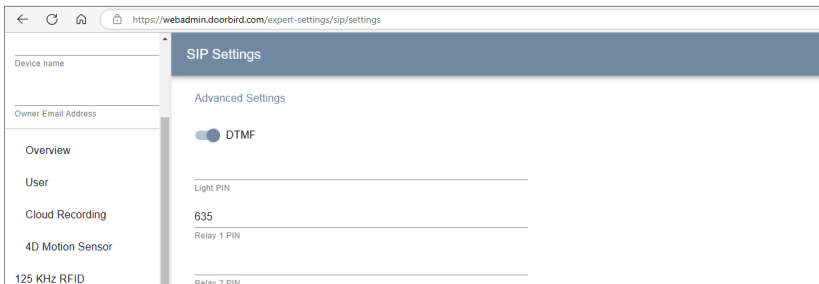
https://webadmin.doorbird.com/expert-settings/sip/settings

Device name

Owner Email Address

Overview

User

Cloud Recording

4D Motion Sensor

125 KHz RFID

SIP Settings

Advanced Settings

DTMF

Light PIN

635

Relay 1 PIN

Relay 2 PIN